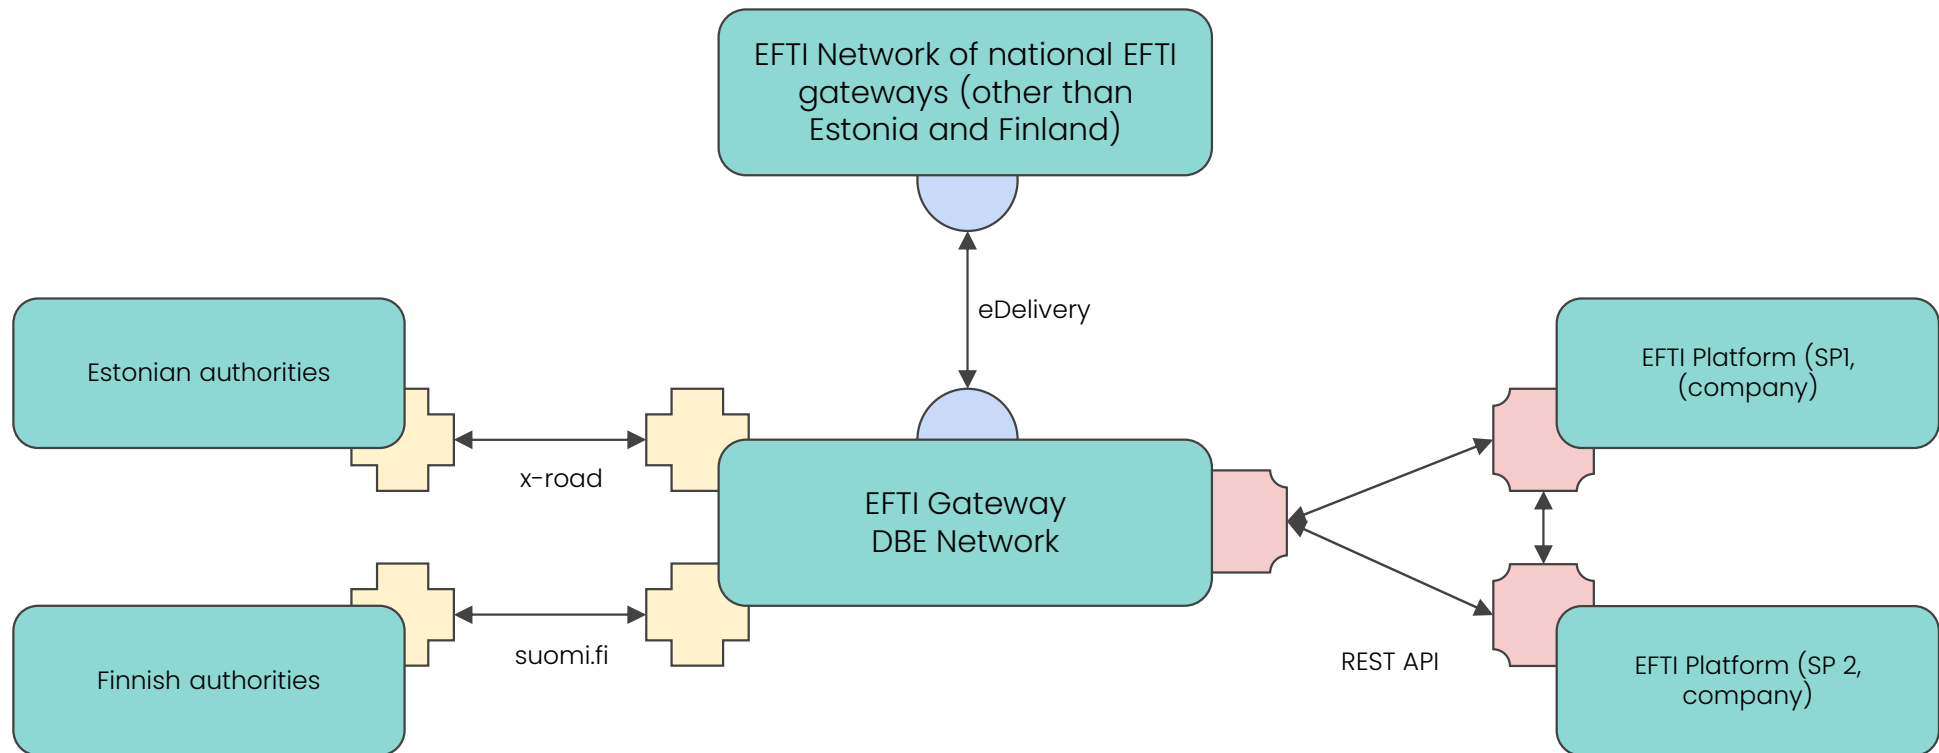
EFTI Network of national EFTI gateways (other than Estonia and Finland)

eDelivery

Estonian authorities

x-road

EFTI Gateway
DBE Network

Finnish authorities

suomi.fi

EFTI Platform (SP1, (company)

EFTI Platform (SP 2, company)

REST API